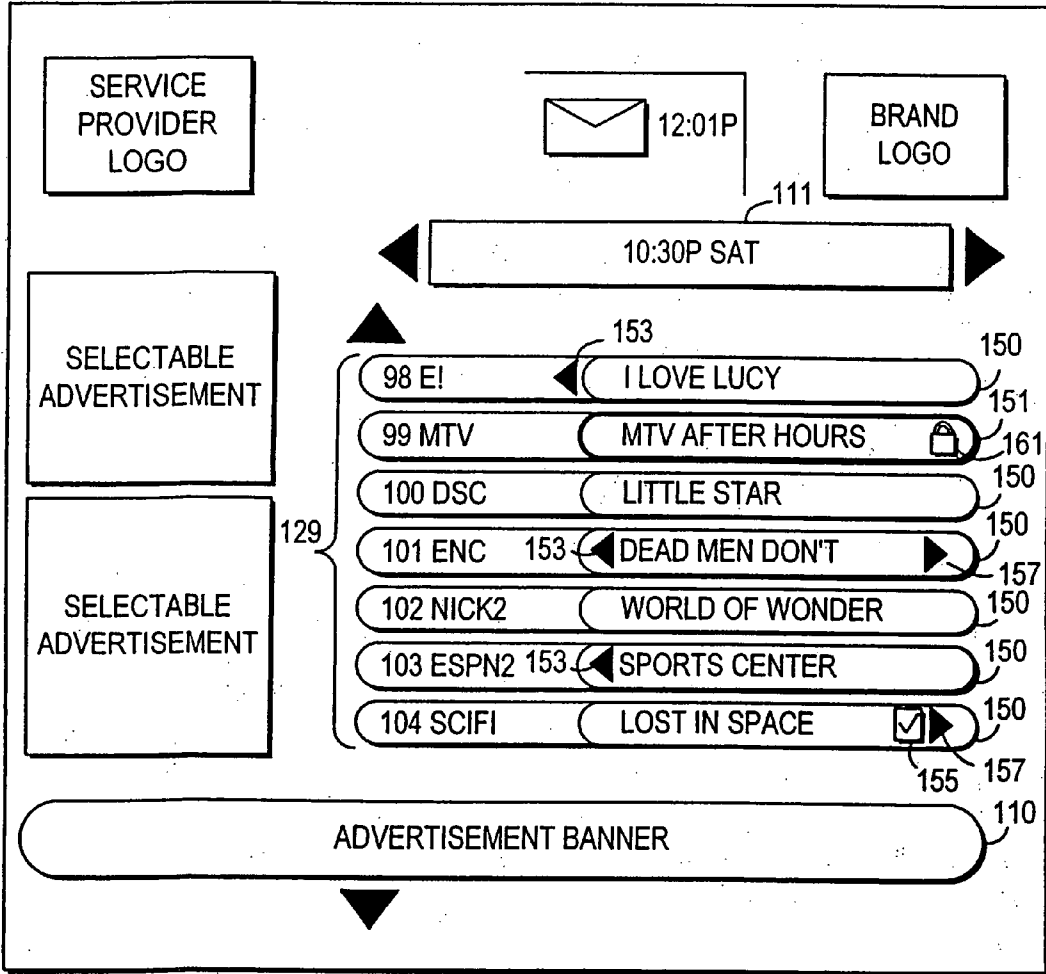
SERVICE PROVIDER LOGO

12:01P

BRAND LOGO

111

10:30P SAT

SELECTABLE ADVERTISEMENT

SELECTABLE ADVERTISEMENT

129

153

150

98 E!

I LOVE LUCY

150

151

99 MTV

MTV AFTER HOURS

161

100 DSC

LITTLE STAR

150

150

101 ENC

153

DEAD MEN DON'T

157

102 NICK2

WORLD OF WONDER

150

103 ESPN2

153

SPORTS CENTER

150

104 SCIFI

LOST IN SPACE

150

155

157

ADVERTISEMENT BANNER

110